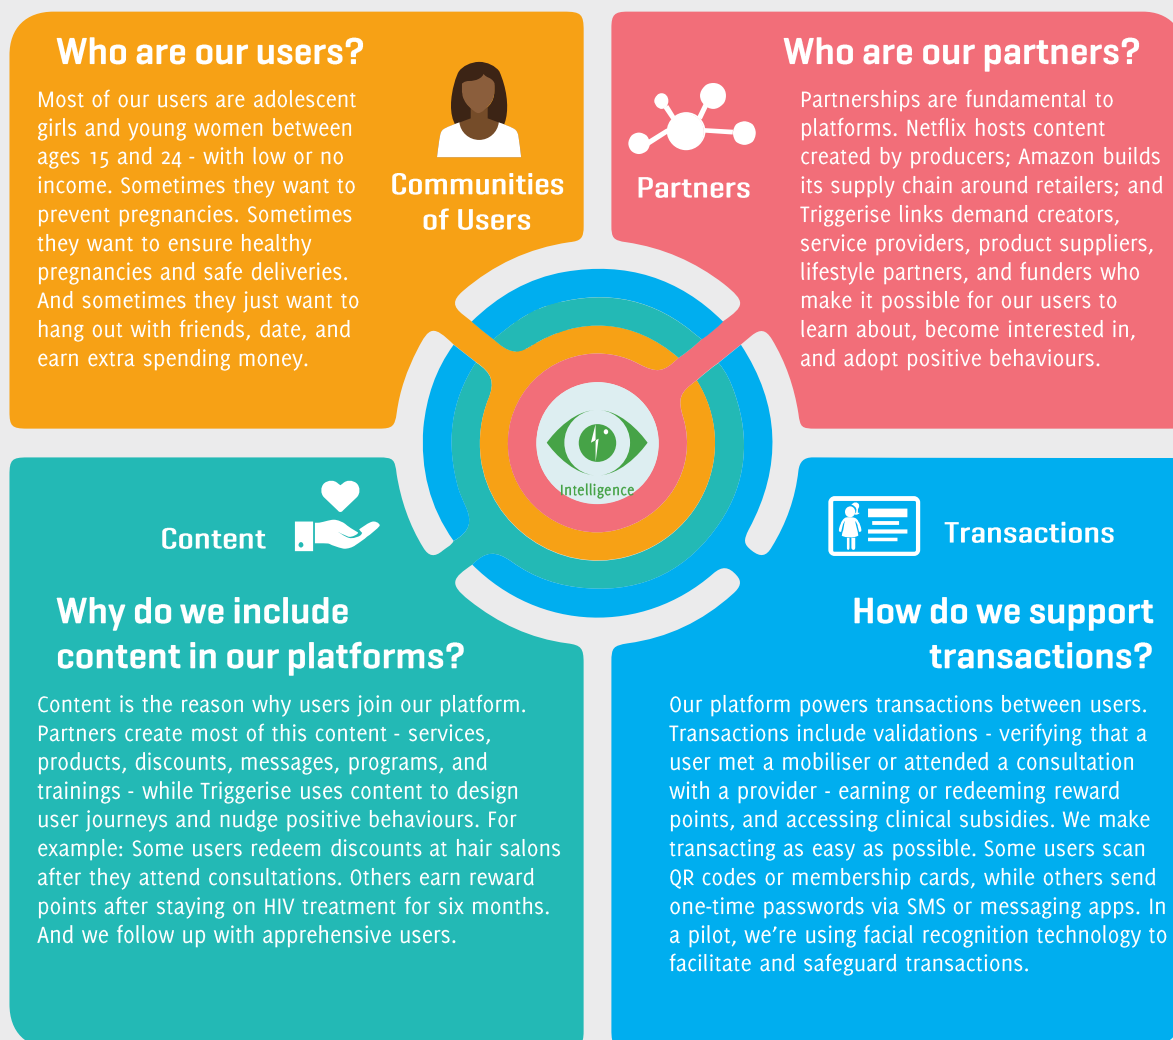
Who are our users?

Most of our users are adolescent girls and young women between ages 15 and 24 - with low or no income. Sometimes they want to prevent pregnancies. Sometimes they want to ensure healthy pregnancies and safe deliveries. And sometimes they just want to hang out with friends, date, and earn extra spending money.

Communities of Users

Who are our partners?

Partners

Partnerships are fundamental to platforms. Netflix hosts content created by producers; Amazon builds its supply chain around retailers; and Triggerise links demand creators, service providers, product suppliers, lifestyle partners, and funders who make it possible for our users to learn about, become interested in, and adopt positive behaviours.

Intelligence

Content

Transactions

Why do we include content in our platforms?

Content is the reason why users join our platform. Partners create most of this content - services, products, discounts, messages, programs, and trainings - while Triggerise uses content to design user journeys and nudge positive behaviours. For example: Some users redeem discounts at hair salons after they attend consultations. Others earn reward points after staying on HIV treatment for six months. And we follow up with apprehensive users.

How do we support transactions?

Our platform powers transactions between users. Transactions include validations - verifying that a user met a mobiliser or attended a consultation with a provider - earning or redeeming reward points, and accessing clinical subsidies. We make transacting as easy as possible. Some users scan QR codes or membership cards, while others send one-time passwords via SMS or messaging apps. In a pilot, we're using facial recognition technology to facilitate and safeguard transactions.